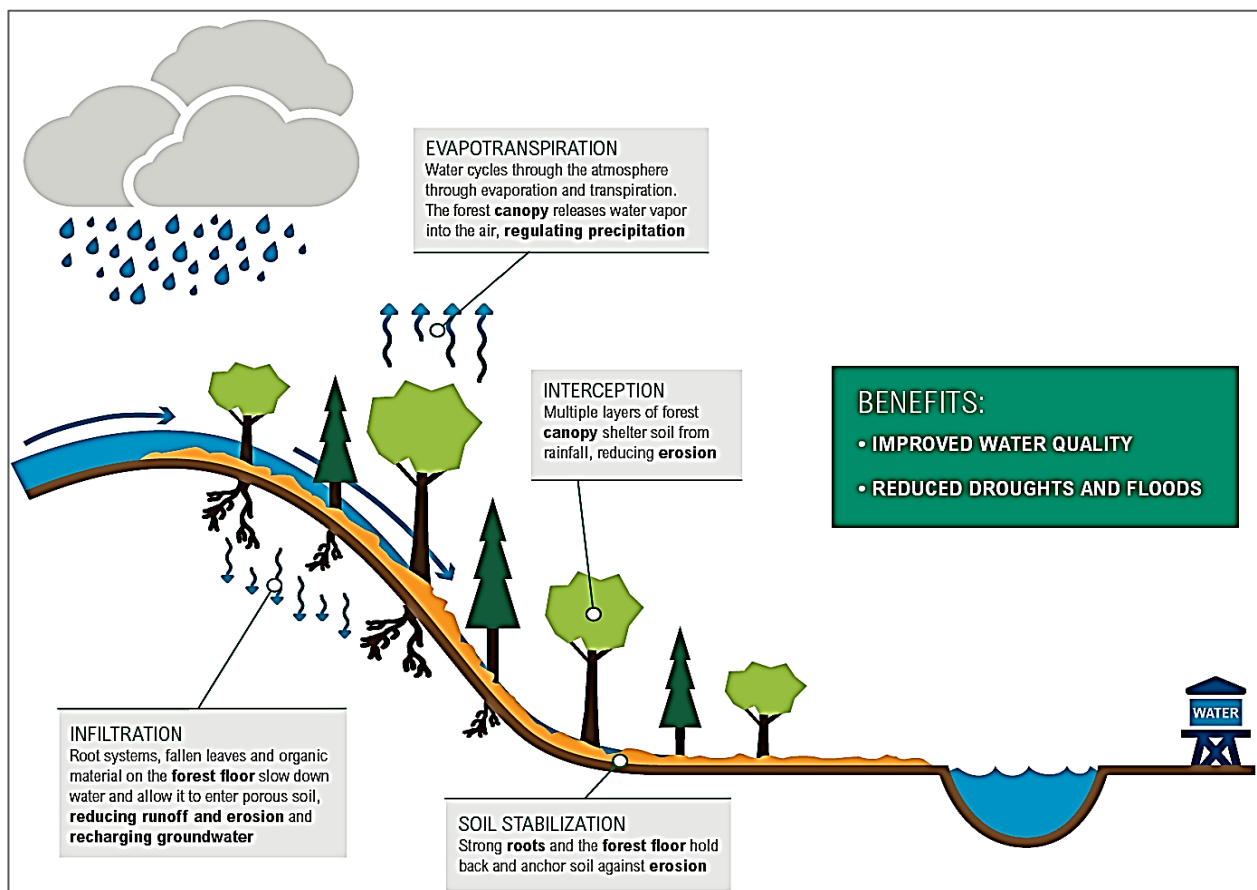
EVAPOTRANSPIRATION
Water cycles through the atmosphere through evaporation and transpiration. The forest **canopy** releases water vapor into the air, **regulating precipitation**

INTERCEPTION
Multiple layers of forest **canopy** shelter soil from rainfall, reducing **erosion**

BENEFITS:
• IMPROVED WATER QUALITY
• REDUCED DROUGHTS AND FLOODS

INFILTRATION
Root systems, fallen leaves and organic material on the **forest floor** slow down water and allow it to enter porous soil, **reducing runoff and erosion** and **recharging groundwater**

SOIL STABILIZATION
Strong **roots** and the **forest floor** hold back and anchor soil against **erosion**

WATER